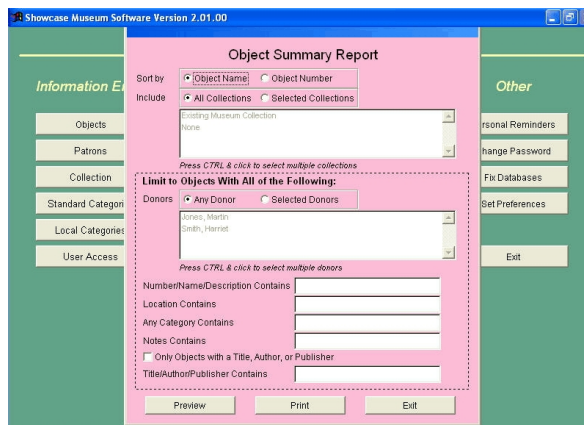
Showcase Museum Software Version 2.01.00

Information E

Objects

Patrons

Collection

Standard Categori

Local Categories

User Access

Other

rsonal Reminders

hange Password

Fix Databases

Set Preferences

Exit

Object Summary Report

Sort by ◉ Object Name ○ Object Number

Include ◉ All Collections ○ Selected Collections

Existing Museum Collection
None

Press CTRL & click to select multiple collections

Limit to Objects With All of the Following:

Donors ◉ Any Donor ○ Selected Donors

Jones, Martin
Smith, Harriet

Press CTRL & click to select multiple donors

Number/Name/Description Contains

Location Contains

Any Category Contains

Notes Contains

☐ Only Objects with a Title, Author, or Publisher

Title/Author/Publisher Contains

Preview

Print

Exit